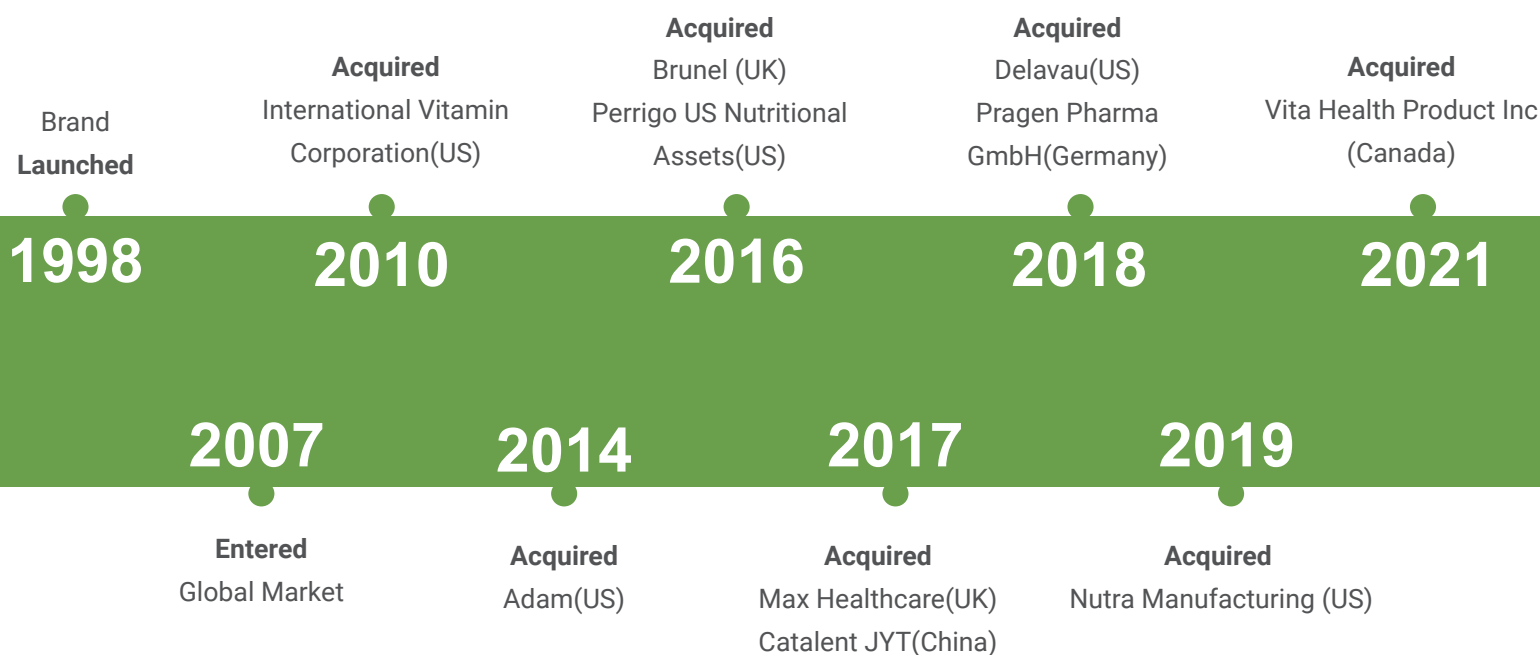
Brand
**Launched**
1998

**Acquired**
International Vitamin Corporation(US)
2010

**Acquired**
Brunel (UK)
Perrigo US Nutritional Assets(US)
2016

**Acquired**
Delavau(US)
Pragen Pharma GmbH(Germany)
2018

**Acquired**
Vita Health Product Inc (Canada)
2021

2007
**Entered**
Global Market

2014
**Acquired**
Adam(US)

2017
**Acquired**
Max Healthcare(UK)
Catalent JYT(China)

2019
**Acquired**
Nutra Manufacturing (US)